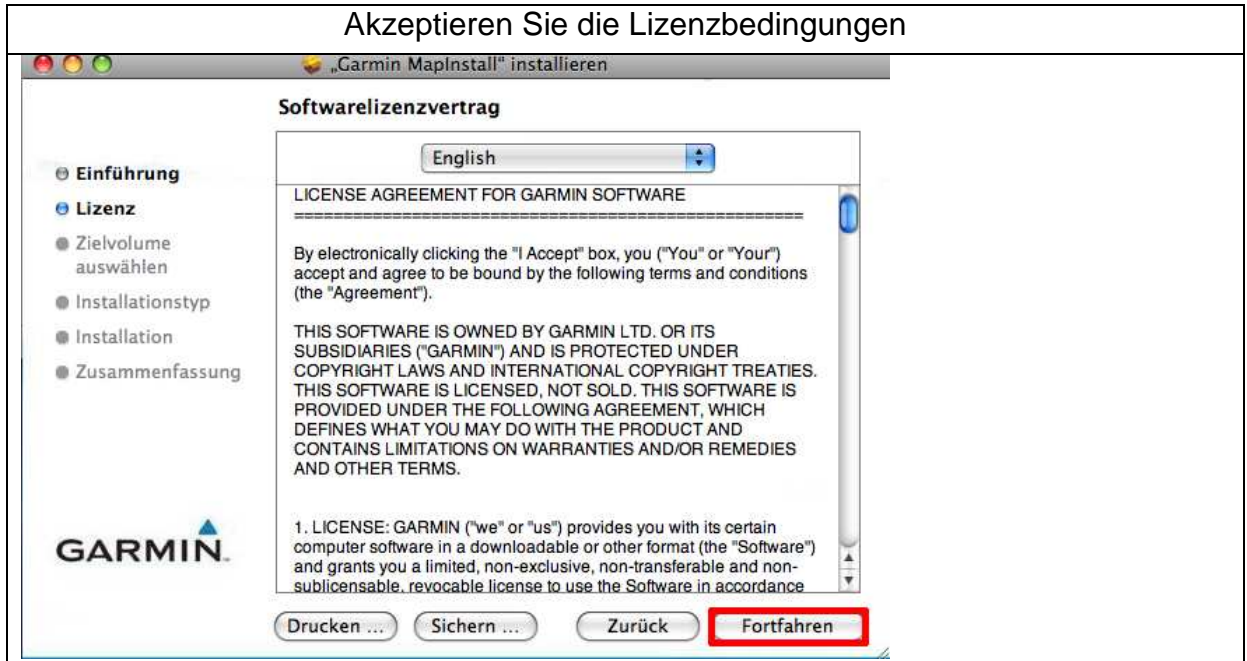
Akzeptieren Sie die Lizenzbedingungen

„Garmin MapInstall" installieren

Softwarelizenzvertrag

English

Einführung
Lizenz
Zielvolume auswählen
Installationstyp
Installation
Zusammenfassung

LICENSE AGREEMENT FOR GARMIN SOFTWARE
=====================================================

By electronically clicking the "I Accept" box, you ("You" or "Your") accept and agree to be bound by the following terms and conditions (the "Agreement").

THIS SOFTWARE IS OWNED BY GARMIN LTD. OR ITS SUBSIDIARIES ("GARMIN") AND IS PROTECTED UNDER COPYRIGHT LAWS AND INTERNATIONAL COPYRIGHT TREATIES. THIS SOFTWARE IS LICENSED, NOT SOLD. THIS SOFTWARE IS PROVIDED UNDER THE FOLLOWING AGREEMENT, WHICH DEFINES WHAT YOU MAY DO WITH THE PRODUCT AND CONTAINS LIMITATIONS ON WARRANTIES AND/OR REMEDIES AND OTHER TERMS.

1. LICENSE: GARMIN ("we" or "us") provides you with its certain computer software in a downloadable or other format (the "Software") and grants you a limited, non-exclusive, non-transferable and non-sublicensable, revocable license to use the Software in accordance

GARMIN.

Drucken ...
Sichern ...
Zurück
Fortfahren